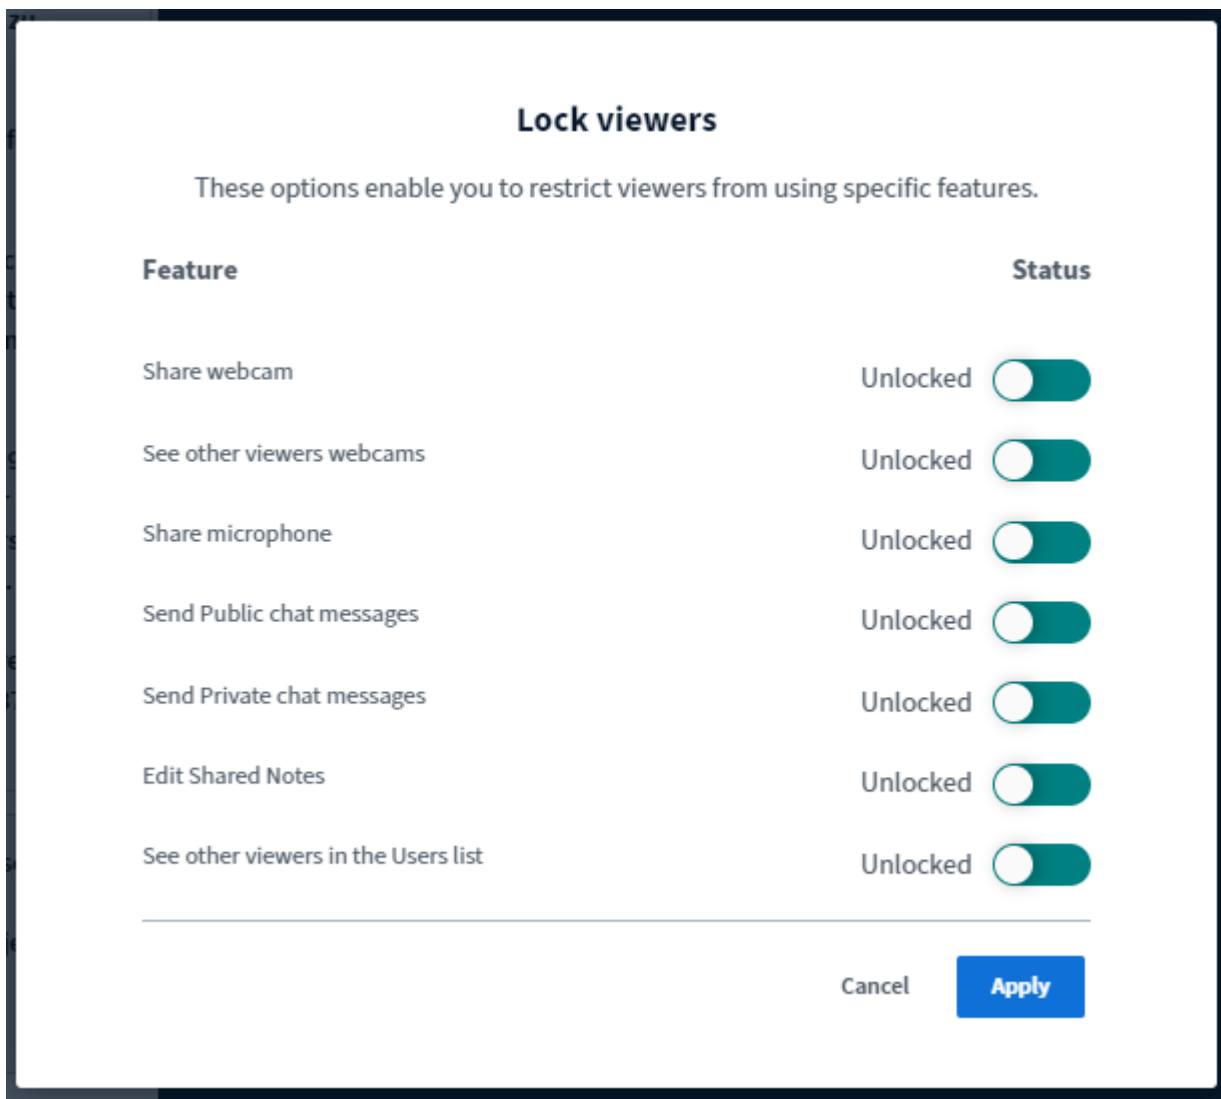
Lock viewers

These options enable you to restrict viewers from using specific features.

| Feature | Status |
|---|---|
| Share webcam | Unlocked |
| See other viewers webcams | Unlocked |
| Share microphone | Unlocked |
| Send Public chat messages | Unlocked |
| Send Private chat messages | Unlocked |
| Edit Shared Notes | Unlocked |
| See other viewers in the Users list | Unlocked |

Cancel Apply